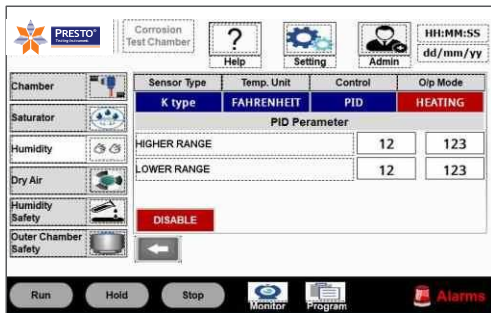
PRESTO
Testing Instruments

Corrosion Test Chamber

?
Help

Setting

Admin

HH:MM:SS
dd/mm/yy

Chamber

Saturator

Humidity

Dry Air

Humidity Safety

Outer Chamber Safety

| Sensor Type | Temp. Unit | Control | O/p Mode |
|---|---|---|---|
| K type | FAHRENHEIT | PID | HEATING |

PID Perameter

| HIGHER RANGE | 12 | 123 |
|---|---|---|
| LOWER RANGE | 12 | 123 |

DISABLE

Run

Hold

Stop

Monitor

Program

Alarms